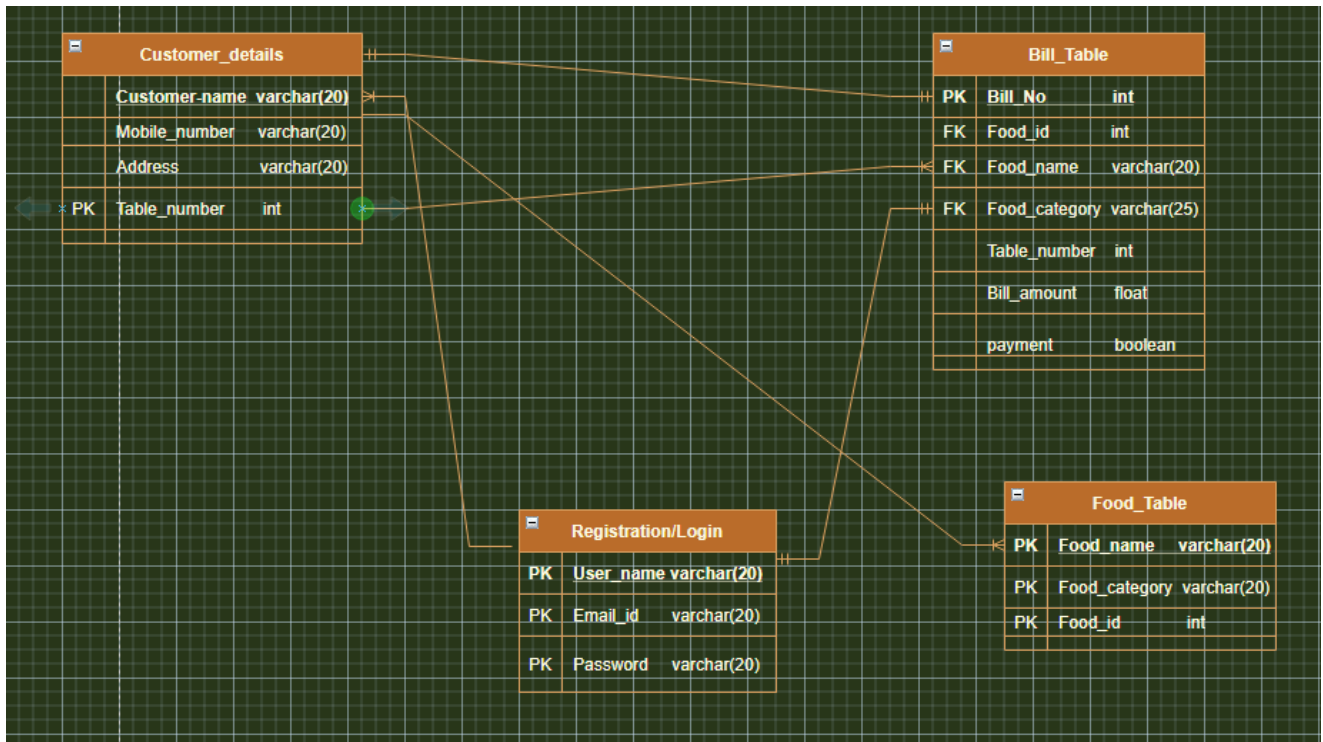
Customer_details

| | |
|---|---|
| | Customer-name varchar(20) |
| | Mobile_number varchar(20) |
| | Address varchar(20) |
| PK | Table_number int |

Bill_Table

| | |
|---|---|
| PK | Bill_No int |
| FK | Food_id int |
| FK | Food_name varchar(20) |
| FK | Food_category varchar(25) |
| | Table_number int |
| | Bill_amount float |
| | payment boolean |

Registration/Login

| | |
|---|---|
| PK | User_name varchar(20) |
| PK | Email_id varchar(20) |
| PK | Password varchar(20) |

Food_Table

| | |
|---|---|
| PK | Food_name varchar(20) |
| PK | Food_category varchar(20) |
| PK | Food_id int |